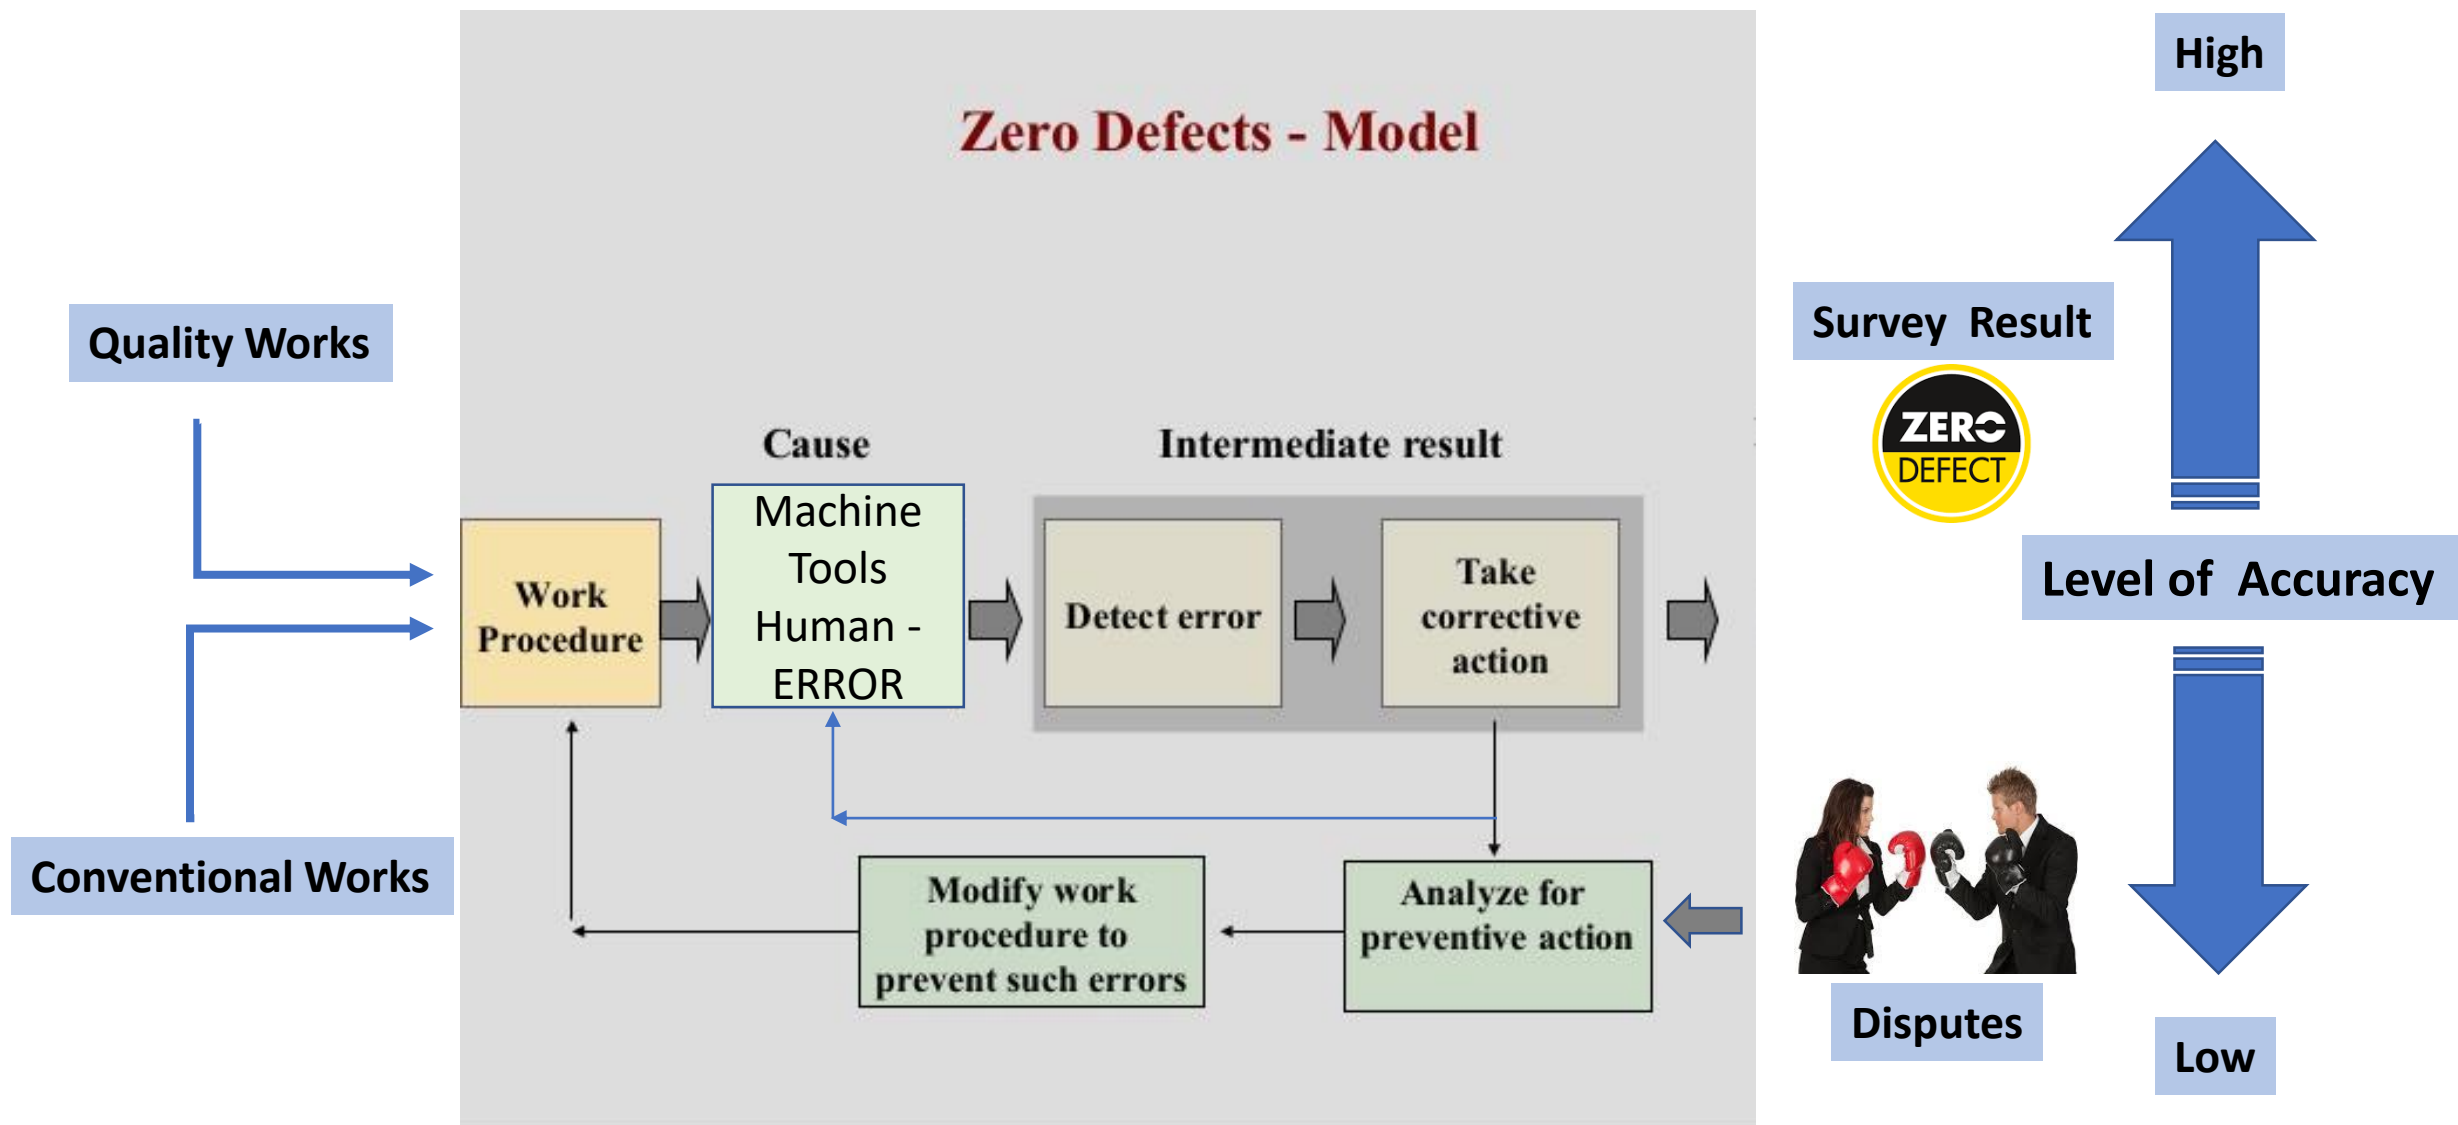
Zero Defects - Model

Quality Works

Conventional Works

Cause

Intermediate result

Work Procedure

Machine Tools Human - ERROR

Detect error

Take corrective action

Modify work procedure to prevent such errors

Analyze for preventive action

High

Survey Result

ZERO DEFECT

Level of Accuracy

Disputes

Low